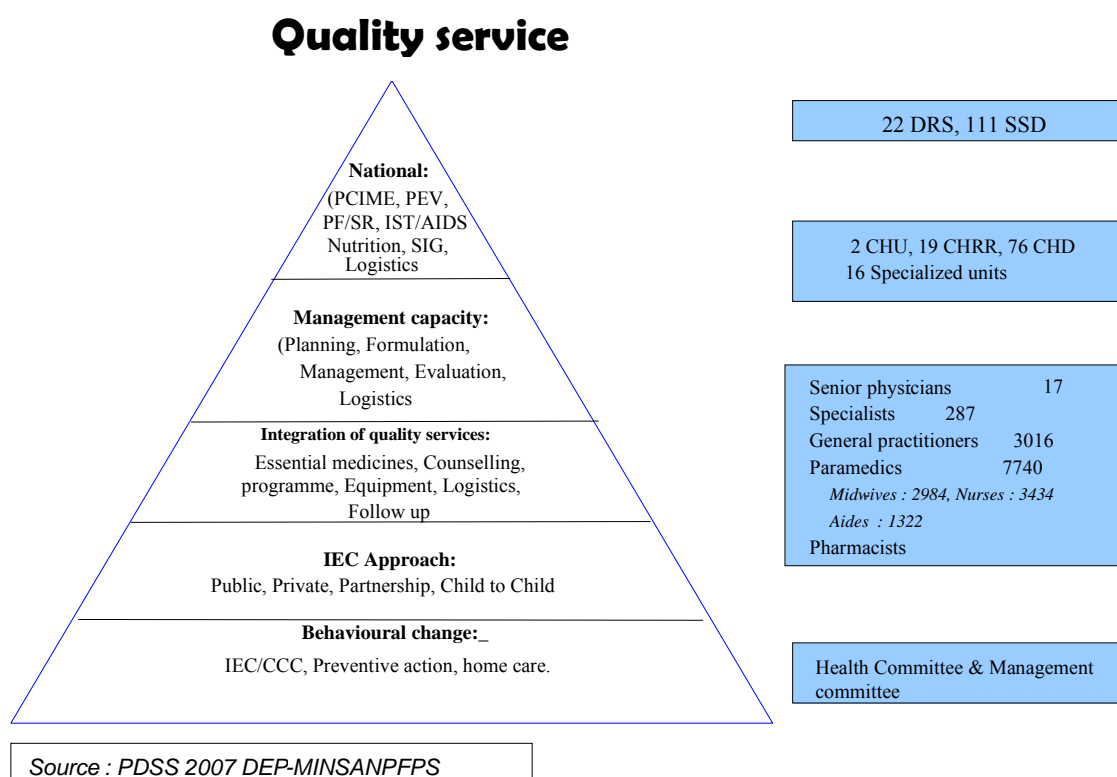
Quality service

National:
(PCIME, PEV, PF/SR, IST/AIDS Nutrition, SIG, Logistics

Management capacity:
(Planning, Formulation, Management, Evaluation, Logistics

Integration of quality services:
Essential medicines, Counselling, programme, Equipment, Logistics, Follow up

IEC Approach:
Public, Private, Partnership, Child to Child

Behavioural change:_
IEC/CCC, Preventive action, home care.

22 DRS, 111 SSD

2 CHU, 19 CHRR, 76 CHD
16 Specialized units

Senior physicians 17
Specialists 287
General practitioners 3016
Paramedics 7740
Midwives : 2984, Nurses : 3434
Aides : 1322
Pharmacists

Health Committee & Management committee

Source : PDSS 2007 DEP-MINSANPFPS